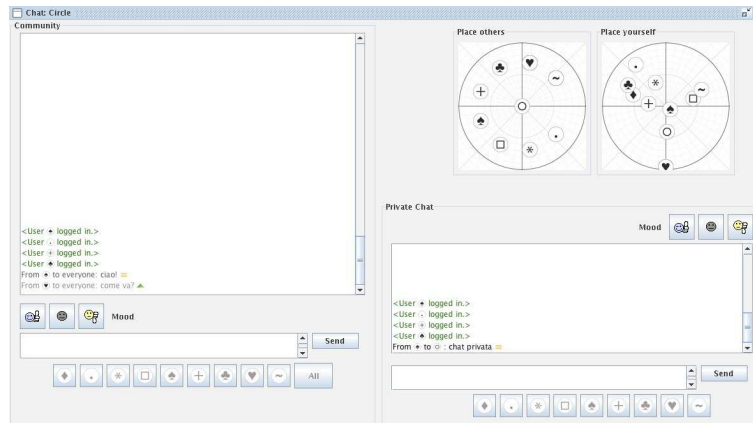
Chat: Circle

Community

<User ♠ logged in.>
<User · logged in.>
<User + logged in.>
<User ♣ logged in.>
From ♠ to everyone: ciao!
From ♥ to everyone: come va?

Mood

Send

All

Place others

Place yourself

Private Chat

Mood

<User ♠ logged in.>
<User · logged in.>
<User + logged in.>
<User ♣ logged in.>
From ♠ to ○ : chat privata

Send